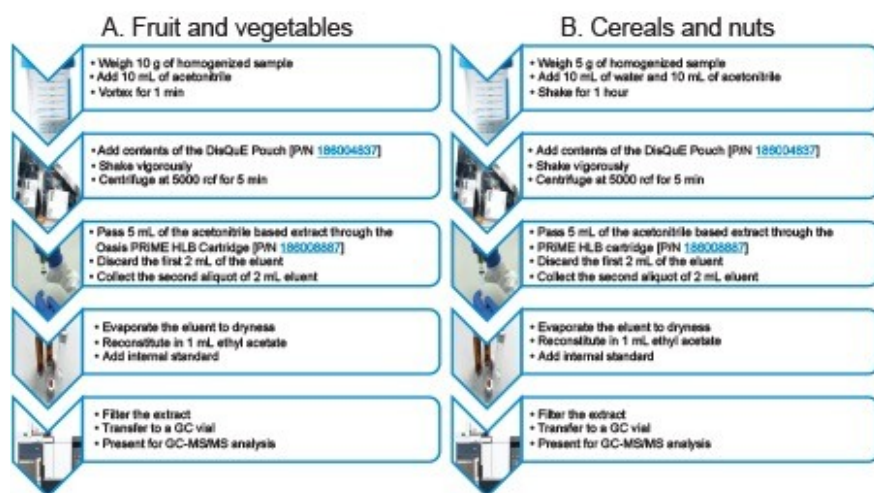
A. Fruit and vegetables

• Weigh 10 g of homogenized sample
• Add 10 mL of acetonitrile
• Vortex for 1 min

• Add contents of the DisQuE Pouch [P/N 186004837]
• Shake vigorously
• Centrifuge at 5000 rcf for 5 min

• Pass 5 mL of the acetonitrile based extract through the Oasis PRIME HLB Cartridge [P/N 186008887]
• Discard the first 2 mL of the eluent
• Collect the second aliquot of 2 mL eluent

• Evaporate the eluent to dryness
• Reconstitute in 1 mL ethyl acetate
• Add internal standard

• Filter the extract
• Transfer to a GC vial
• Present for GC-MS/MS analysis

B. Cereals and nuts

• Weigh 5 g of homogenized sample
• Add 10 mL of water and 10 mL of acetonitrile
• Shake for 1 hour

• Add contents of the DisQuE Pouch [P/N 186004837]
• Shake vigorously
• Centrifuge at 5000 rcf for 5 min

• Pass 5 mL of the acetonitrile based extract through the
• PRIME HLB cartridge [P/N 186008887]
• Discard the first 2 mL of the eluent
• Collect the second aliquot of 2 mL eluent

• Evaporate the eluent to dryness
• Reconstitute in 1 mL ethyl acetate
• Add internal standard

• Filter the extract
• Transfer to a GC vial
• Present for GC-MS/MS analysis